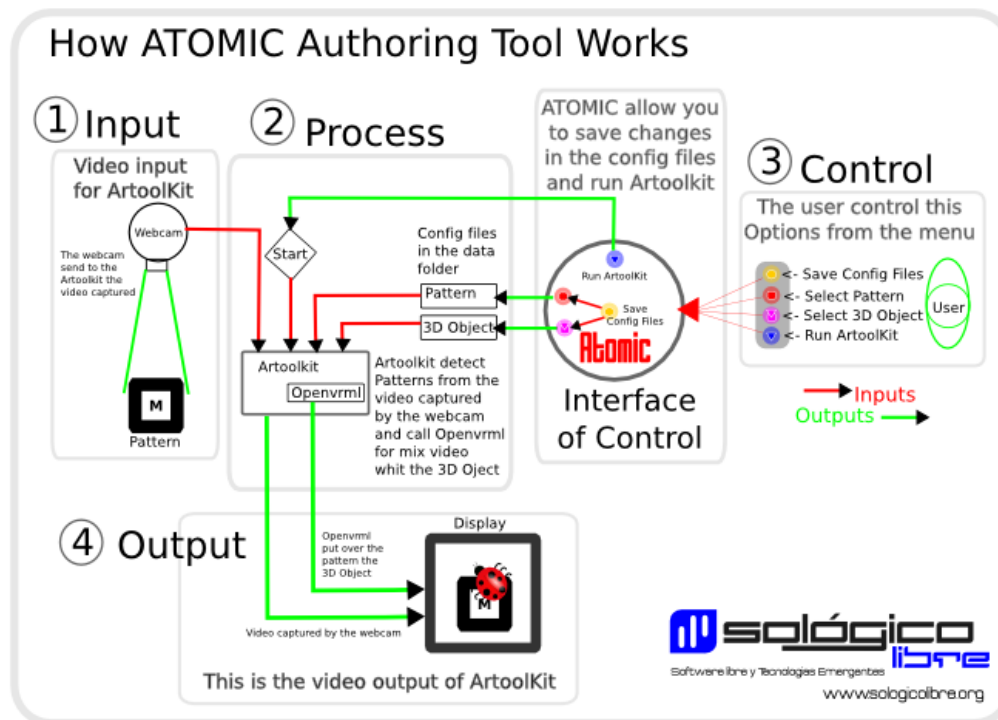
How ATOMIC Authoring Tool Works

① Input

Video input for ArtoolKit

Webcam

The webcam send to the Artoolkit the video captured

M

Pattern

② Process

Start

Config files in the data folder

Pattern

3D Object

Artoolkit

Openvrml

Artoolkit detect Patterns from the video captured by the webcam and call Openvrml for mix video whit the 3D Oject

ATOMIC allow you to save changes in the config files and run Artoolkit

Run ArtoolKit

Save Config Files

Atomic

Interface of Control

③ Control

The user control this Options from the menu

<- Save Config Files
<- Select Pattern
<- Select 3D Object
<- Run ArtoolKit

User

Inputs

Outputs

④ Output

Display

Openvrml put over the pattern the 3D Object

M

Video captured by the webcam

This is the video output of ArtoolKit

sológico libre

Software libre y Tecnologías Emergentes

www.sologicolibre.org